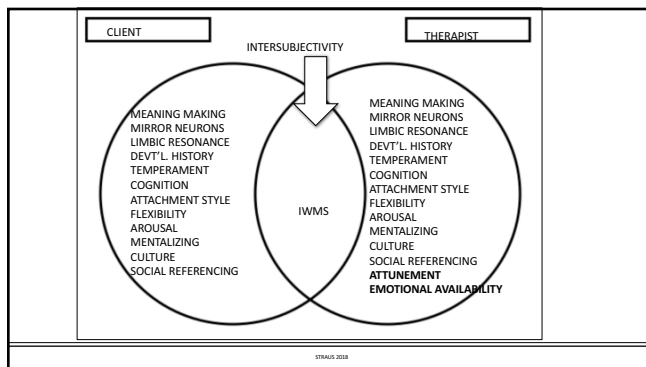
CLIENT

THERAPIST

INTERSUBJECTIVITY

MEANING MAKING
MIRROR NEURONS
LIMBIC RESONANCE
DEVT'L. HISTORY
TEMPERAMENT
COGNITION
ATTACHMENT STYLE
FLEXIBILITY
AROUSAL
MENTALIZING
CULTURE
SOCIAL REFERENCING

IWMS

MEANING MAKING
MIRROR NEURONS
LIMBIC RESONANCE
DEVT'L. HISTORY
TEMPERAMENT
COGNITION
ATTACHMENT STYLE
FLEXIBILITY
AROUSAL
MENTALIZING
CULTURE
SOCIAL REFERENCING
**ATTUNEMENT**
**EMOTIONAL AVAILABILITY**

STRAUS 2018